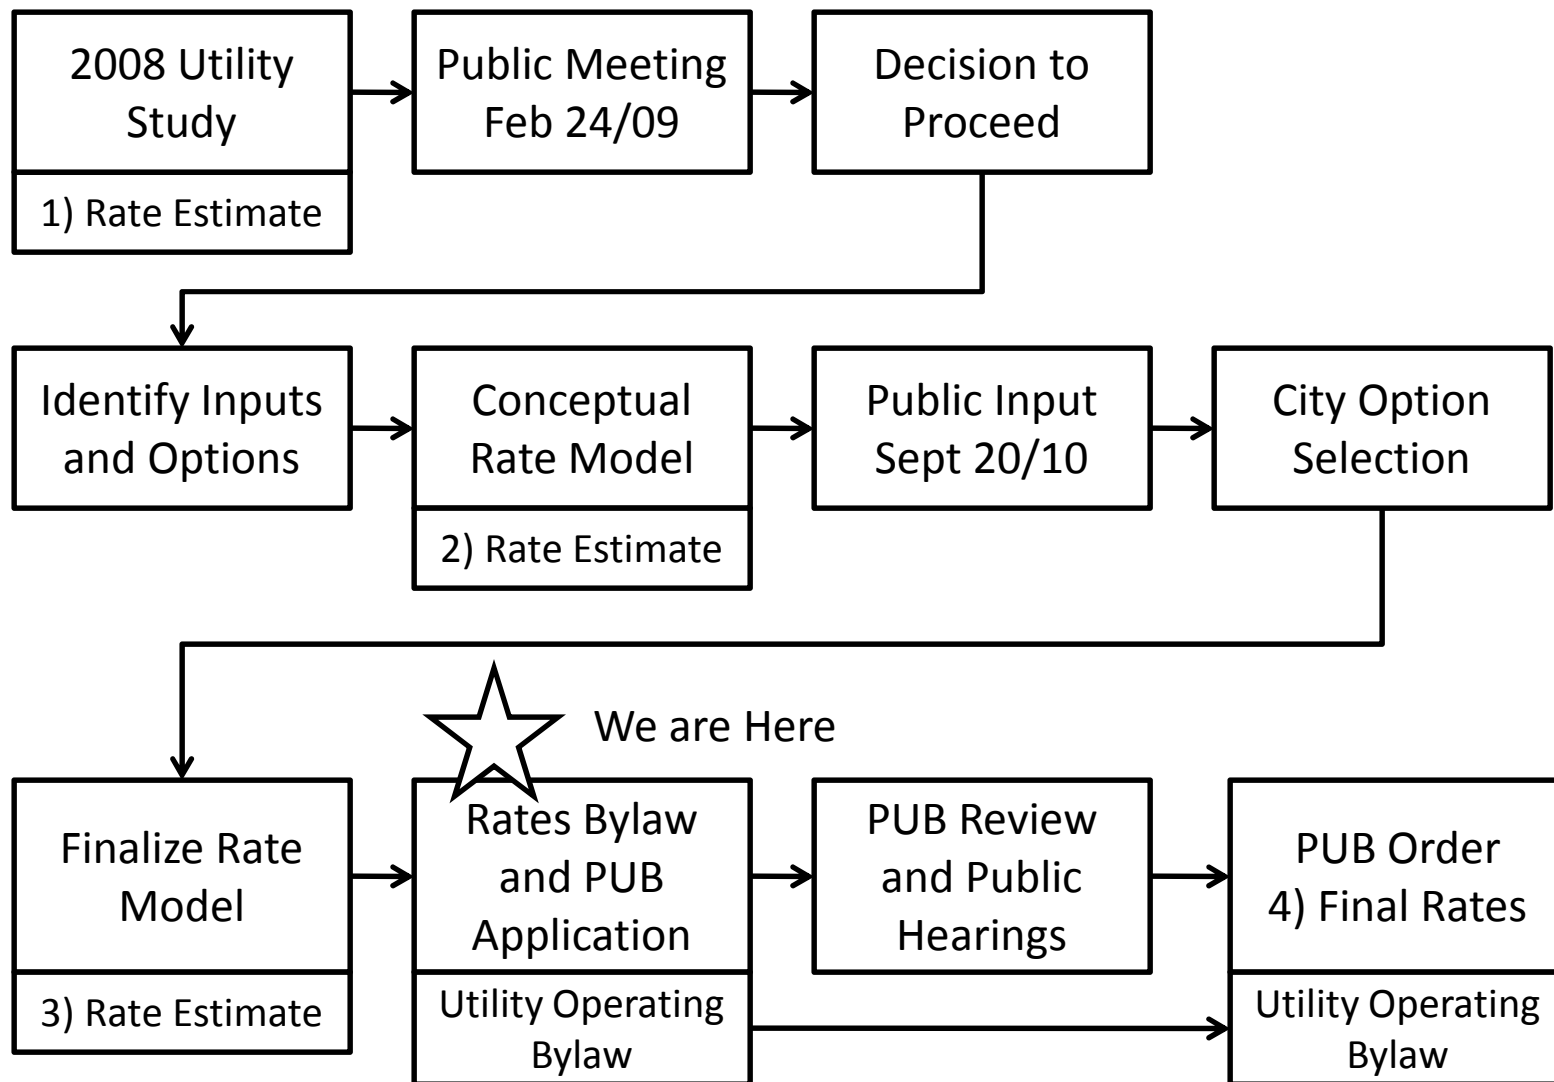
2008 Utility Study

1) Rate Estimate

Public Meeting Feb 24/09

Decision to Proceed

Identify Inputs and Options

Conceptual Rate Model

2) Rate Estimate

Public Input Sept 20/10

City Option Selection

We are Here

Finalize Rate Model

3) Rate Estimate

Rates Bylaw and PUB Application

Utility Operating Bylaw

PUB Review and Public Hearings

PUB Order 4) Final Rates

Utility Operating Bylaw